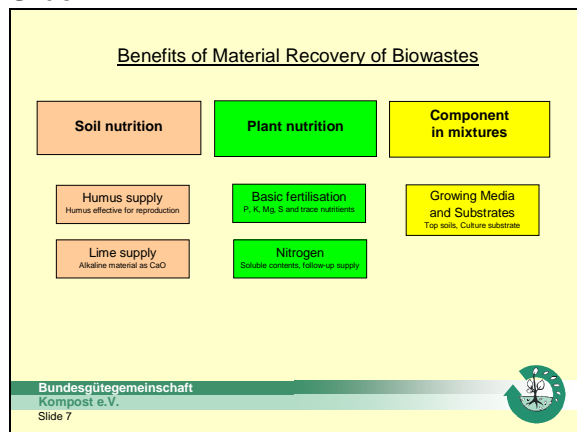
Benefits of Material Recovery of Biowastes

Soil nutrition

Plant nutrition

Component in mixtures

Humus supply
Humus effective for reproduction

Basic fertilisation
P, K, Mg, S and trace nutritients

Growing Media and Substrates
Top soils, Culture substrate

Lime supply
Alkaline material as CaO

Nitrogen
Soluble contents, follow-up supply

Bundesgütegemeinschaft
Kompost e.V.
Slide 7